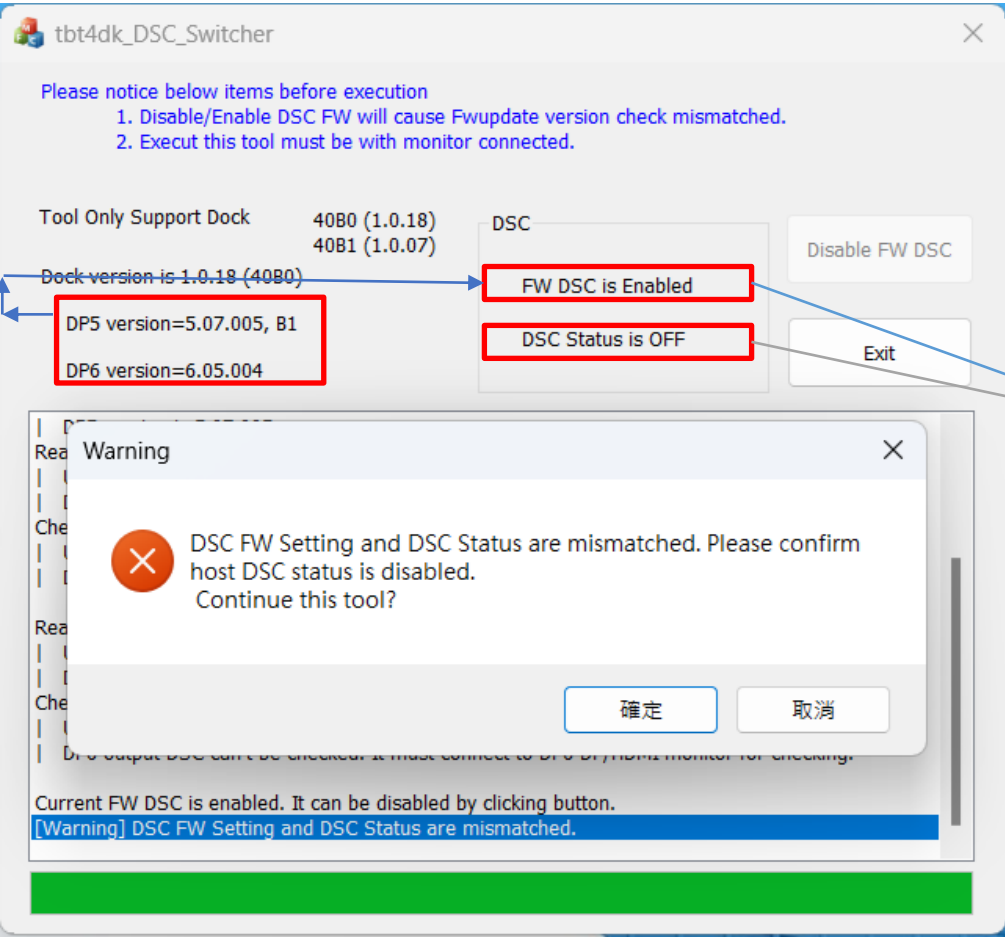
tbt4dk_DSC_Switcher

Please notice below items before execution
1. Disable/Enable DSC FW will cause Fwupdate version check mismatched.
2. Execut this tool must be with monitor connected.

Tool Only Support Dock
40B0 (1.0.18)
40B1 (1.0.07)

DSC

Disable FW DSC

Dock version is 1.0.18 (40B0)

FW DSC is Enabled

DP5 version=5.07.005, B1

DSC Status is OFF

Exit

DP6 version=6.05.004

| DP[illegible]
Rea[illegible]
| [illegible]
| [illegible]
Che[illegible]
| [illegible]
| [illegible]
Rea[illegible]
| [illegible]
| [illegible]
Che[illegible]
| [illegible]
| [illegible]

Warning

DSC FW Setting and DSC Status are mismatched. Please confirm host DSC status is disabled.
Continue this tool?

確定
取消

Current FW DSC is enabled. It can be disabled by clicking button.
[Warning] DSC FW Setting and DSC Status are mismatched.